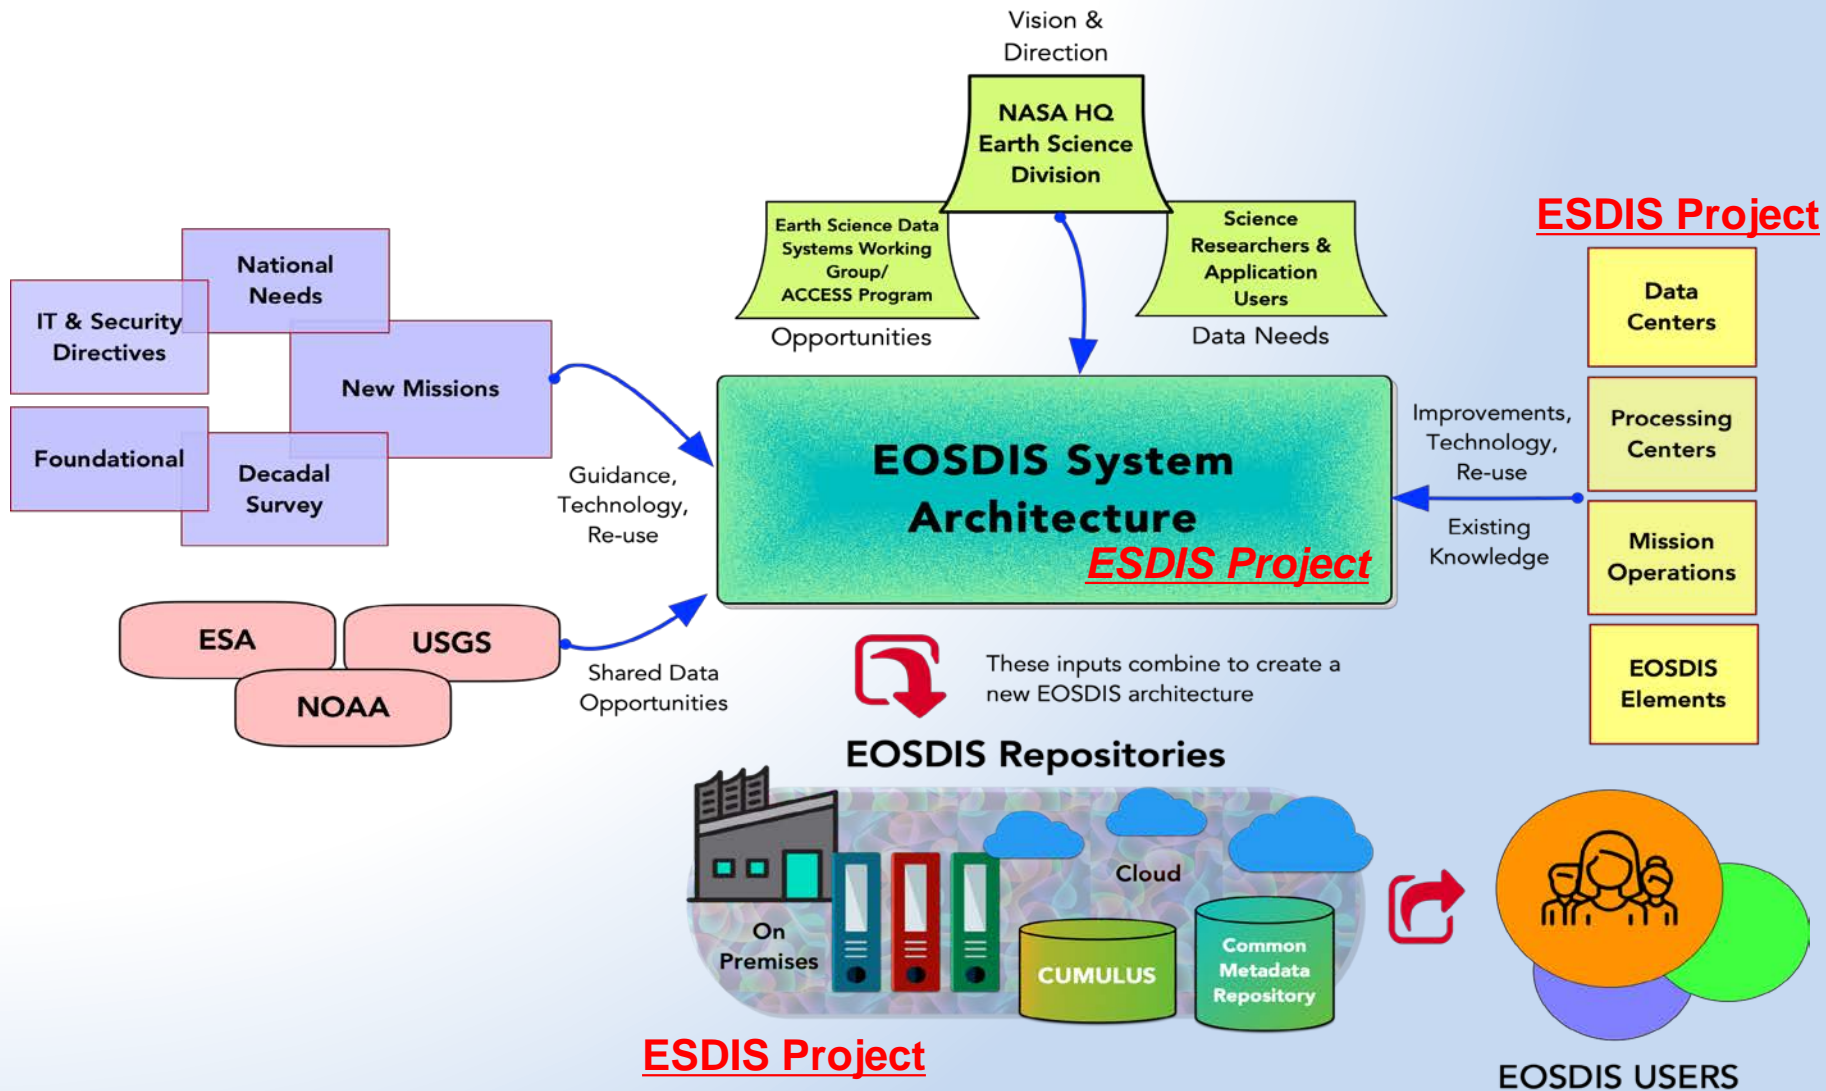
Vision & Direction

NASA HQ Earth Science Division

Earth Science Data Systems Working Group/ ACCESS Program

Opportunities

Science Researchers & Application Users

Data Needs

ESDIS Project

National Needs

IT & Security Directives

New Missions

Foundational

Decadal Survey

Guidance, Technology, Re-use

EOSDIS System Architecture

ESDIS Project

Improvements, Technology, Re-use

Existing Knowledge

Data Centers

Processing Centers

Mission Operations

EOSDIS Elements

ESA

USGS

NOAA

Shared Data Opportunities

These inputs combine to create a new EOSDIS architecture

EOSDIS Repositories

On Premises

Cloud

CUMULUS

Common Metadata Repository

ESDIS Project

EOSDIS USERS